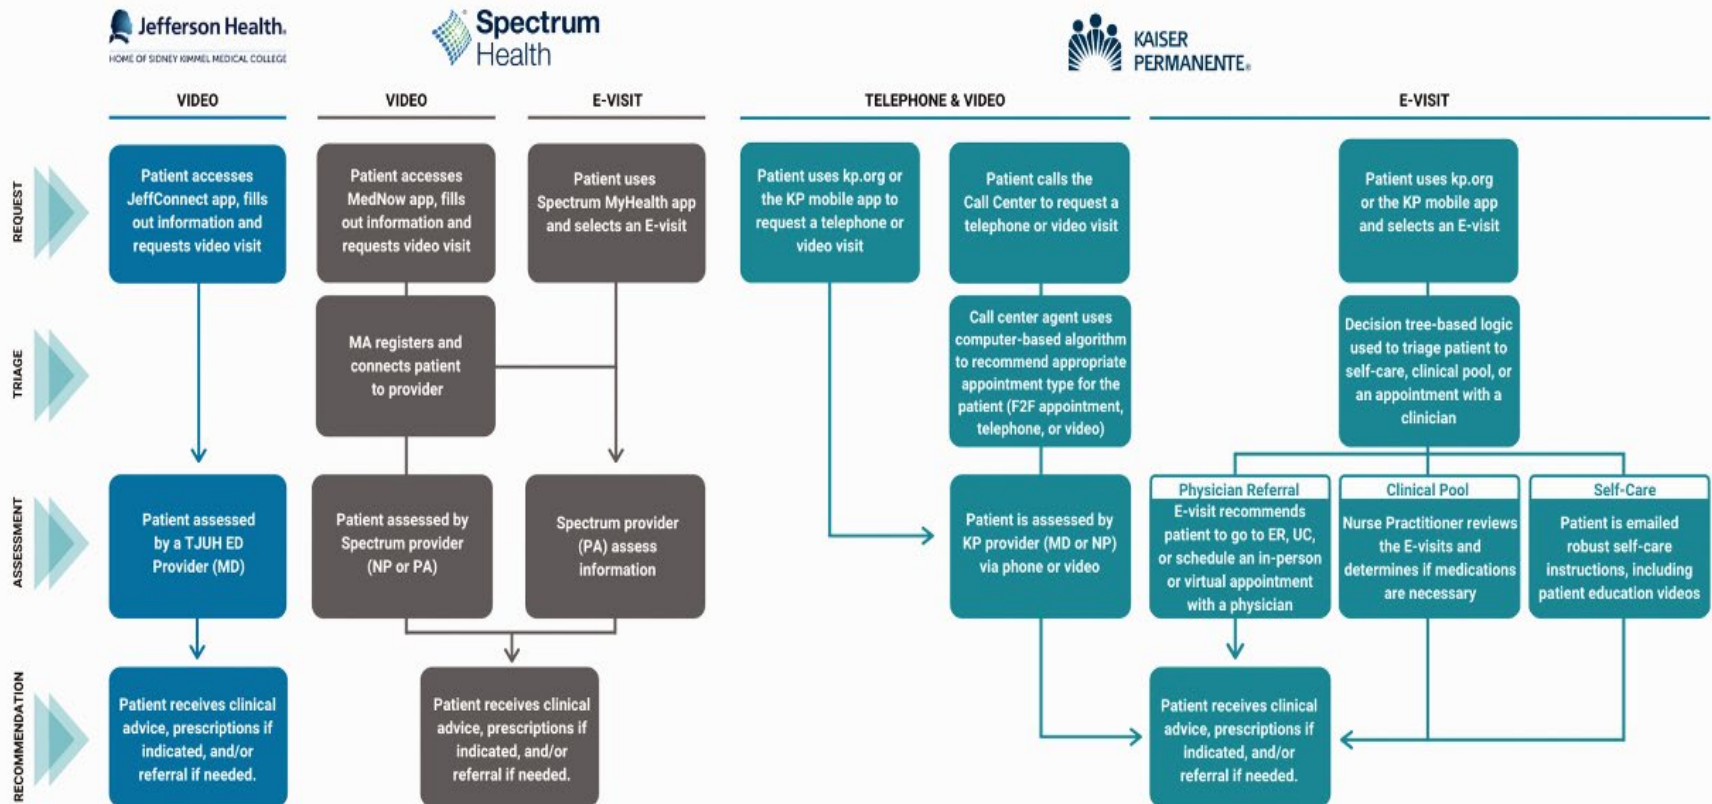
Jefferson Health.
HOME OF SIDNEY KIMMEL MEDICAL COLLEGE

Spectrum Health

KAISER PERMANENTE.

VIDEO

VIDEO

E-VISIT

TELEPHONE & VIDEO

E-VISIT

REQUEST

Patient accesses JeffConnect app, fills out information and requests video visit

Patient accesses MedNow app, fills out information and requests video visit

Patient uses Spectrum MyHealth app and selects an E-visit

Patient uses kp.org or the KP mobile app to request a telephone or video visit

Patient calls the Call Center to request a telephone or video visit

Patient uses kp.org or the KP mobile app and selects an E-visit

TRIAGE

MA registers and connects patient to provider

Call center agent uses computer-based algorithm to recommend appropriate appointment type for the patient (F2F appointment, telephone, or video)

Decision tree-based logic used to triage patient to self-care, clinical pool, or an appointment with a clinician

ASSESSMENT

Patient assessed by a TJUH ED Provider (MD)

Patient assessed by Spectrum provider (NP or PA)

Spectrum provider (PA) assess information

Patient is assessed by KP provider (MD or NP) via phone or video

Physician Referral
E-visit recommends patient to go to ER, UC, or schedule an in-person or virtual appointment with a physician

Clinical Pool
Nurse Practitioner reviews the E-visits and determines if medications are necessary

Self-Care
Patient is emailed robust self-care instructions, including patient education videos

RECOMMENDATION

Patient receives clinical advice, prescriptions if indicated, and/or referral if needed.

Patient receives clinical advice, prescriptions if indicated, and/or referral if needed.

Patient receives clinical advice, prescriptions if indicated, and/or referral if needed.